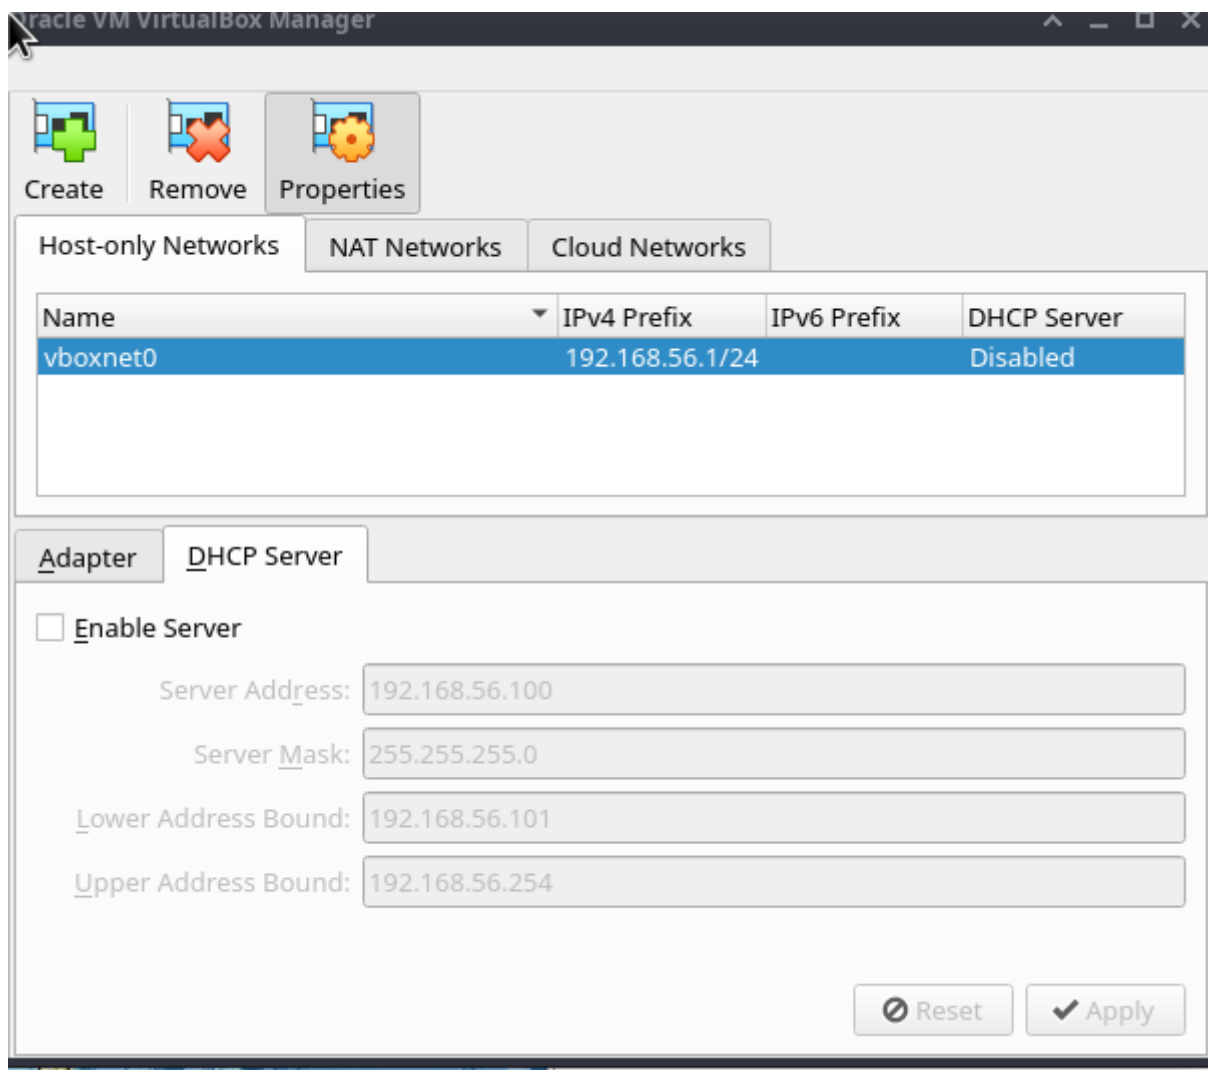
racle VM VirtualBox Manager

Create Remove Properties

Host-only Networks NAT Networks Cloud Networks

| Name | IPv4 Prefix | IPv6 Prefix | DHCP Server |
|---|---|---|---|
| vboxnet0 | 192.168.56.1/24 | | Disabled |

Adapter DHCP Server

Enable Server

Server Address: 192.168.56.100

Server Mask: 255.255.255.0

Lower Address Bound: 192.168.56.101

Upper Address Bound: 192.168.56.254

Reset Apply